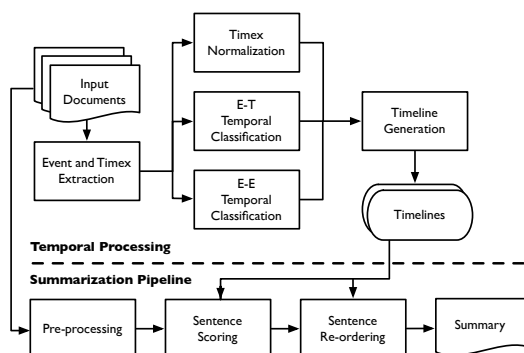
Input Documents

Event and Timex Extraction

Timex Normalization

E-T Temporal Classification

E-E Temporal Classification

Timeline Generation

Timelines

Temporal Processing

Summarization Pipeline

Pre-processing

Sentence Scoring

Sentence Re-ordering

Summary